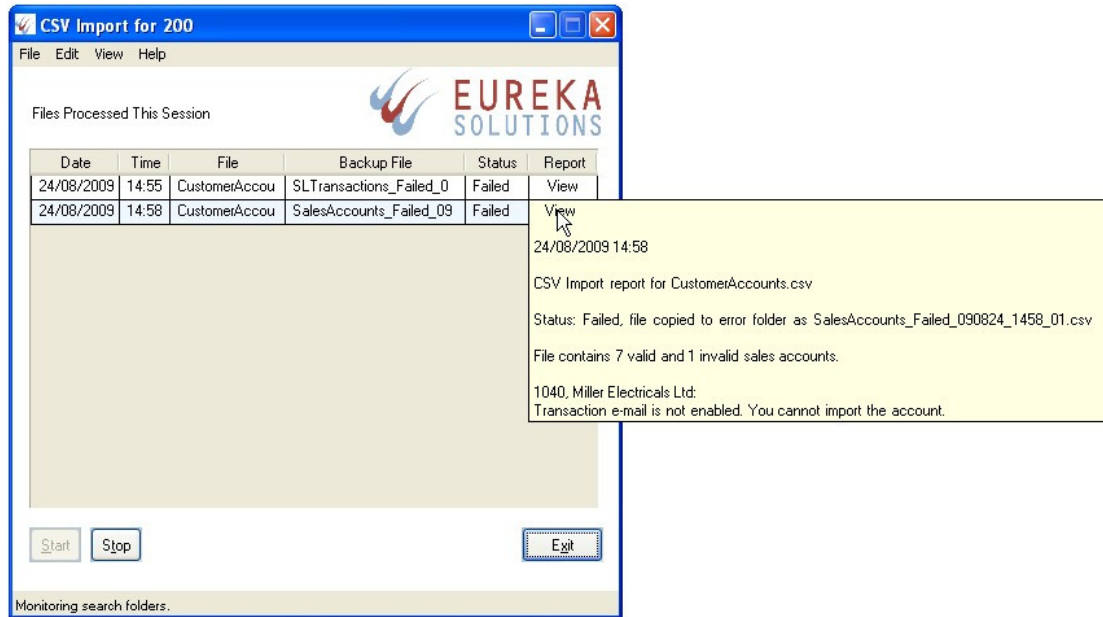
CSV Import for 200

File Edit View Help

Files Processed This Session

EUREKA SOLUTIONS

| Date | Time | File | Backup File | Status | Report |
|---|---|---|---|---|---|
| 24/08/2009 | 14:55 | CustomerAccou | SLTransactions_Failed_0 | Failed | View |
| 24/08/2009 | 14:58 | CustomerAccou | SalesAccounts_Failed_09 | Failed | View |

24/08/2009 14:58

CSV Import report for CustomerAccounts.csv

Status: Failed, file copied to error folder as SalesAccounts_Failed_090824_1458_01.csv

File contains 7 valid and 1 invalid sales accounts.

1040, Miller Electricals Ltd:
Transaction e-mail is not enabled. You cannot import the account.

Start Stop Exit

Monitoring search folders.